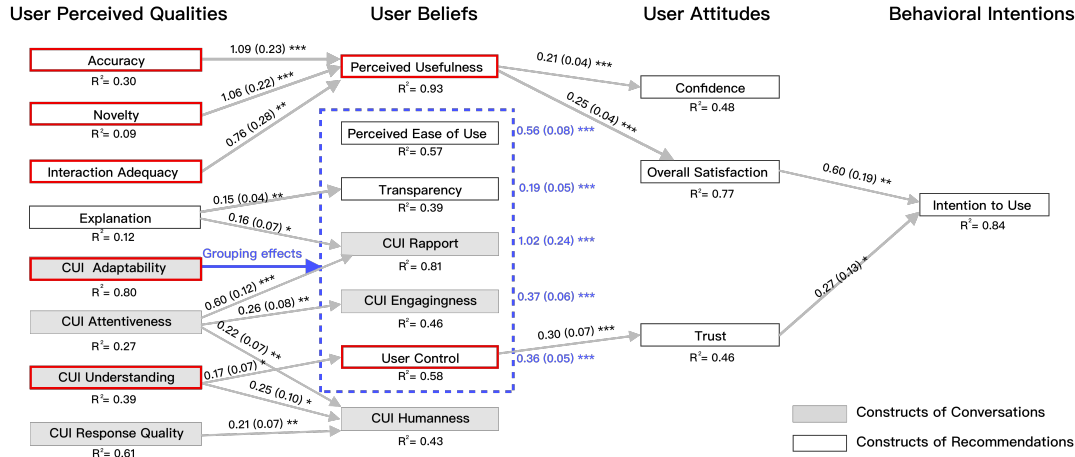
User Perceived Qualities

User Beliefs

User Attitudes

Behavioral Intentions

Accuracy
$R^2 = 0.30$

Novelty
$R^2 = 0.09$

Interaction Adequacy

Explanation
$R^2 = 0.12$

CUI Adaptability
$R^2 = 0.80$

CUI Attentiveness
$R^2 = 0.27$

CUI Understanding
$R^2 = 0.39$

CUI Response Quality
$R^2 = 0.61$

1.09 (0.23) ***

1.06 (0.22) ***

0.76 (0.28) **

0.15 (0.04) **

0.16 (0.07) *

Grouping effects

0.60 (0.12) ***

0.26 (0.08) **

0.22 (0.07) **

0.17 (0.07) *

0.25 (0.10) *

0.21 (0.07) **

Perceived Usefulness
$R^2 = 0.93$

Perceived Ease of Use
$R^2 = 0.57$

Transparency
$R^2 = 0.39$

CUI Rapport
$R^2 = 0.81$

CUI Engagingness
$R^2 = 0.46$

User Control
$R^2 = 0.58$

CUI Humanness
$R^2 = 0.43$

0.56 (0.08) ***

0.19 (0.05) ***

1.02 (0.24) ***

0.37 (0.06) ***

0.36 (0.05) ***

0.21 (0.04) ***

0.25 (0.04) ***

0.30 (0.07) ***

Confidence
$R^2 = 0.48$

Overall Satisfaction
$R^2 = 0.77$

Trust
$R^2 = 0.46$

0.60 (0.19) **

0.27 (0.13) *

Intention to Use
$R^2 = 0.84$

Constructs of Conversations

Constructs of Recommendations